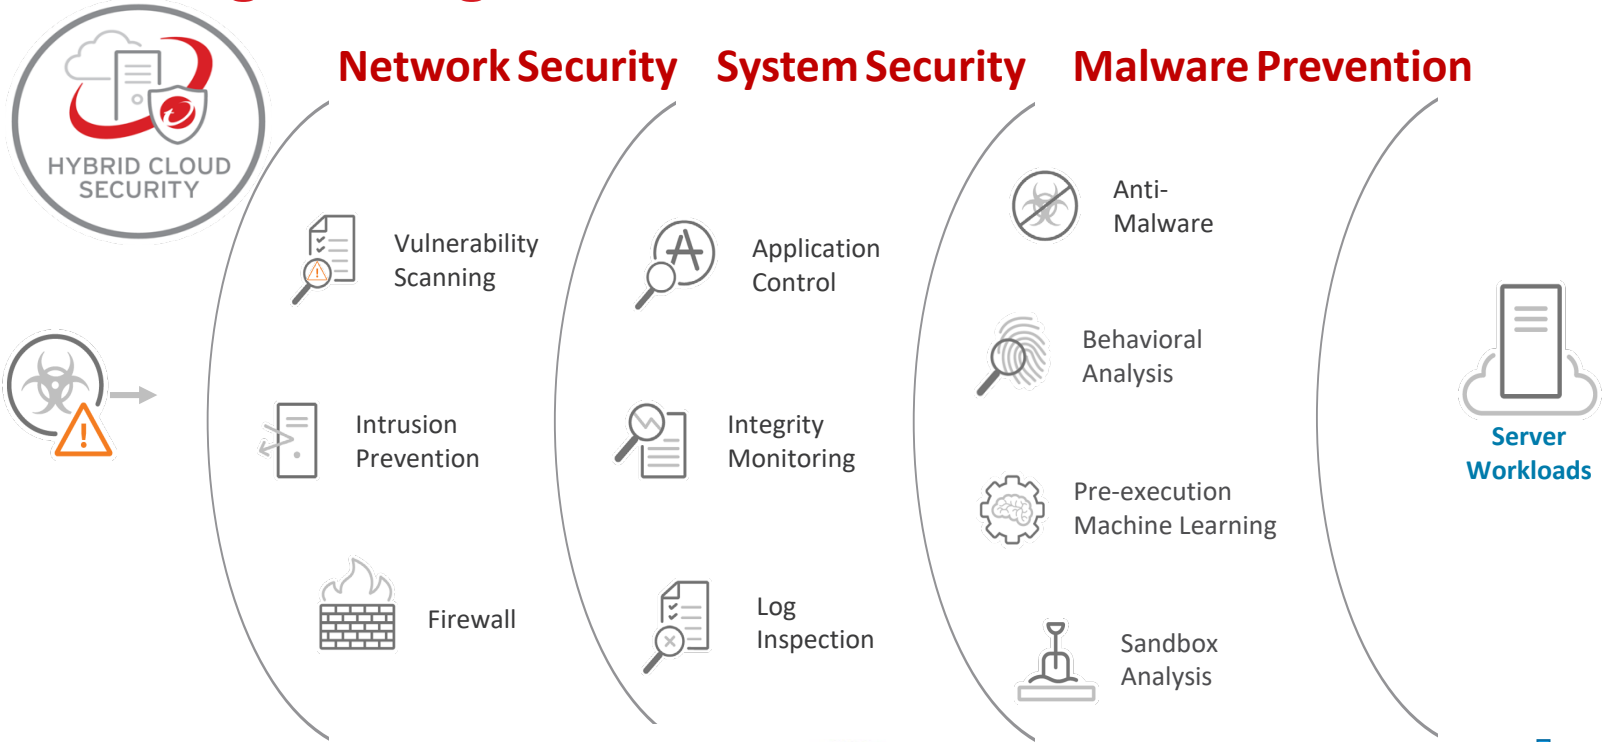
HYBRID CLOUD SECURITY

Network Security

Vulnerability Scanning

Intrusion Prevention

Firewall

System Security

Application Control

Integrity Monitoring

Log Inspection

Malware Prevention

Anti-Malware

Behavioral Analysis

Pre-execution Machine Learning

Sandbox Analysis

Server Workloads